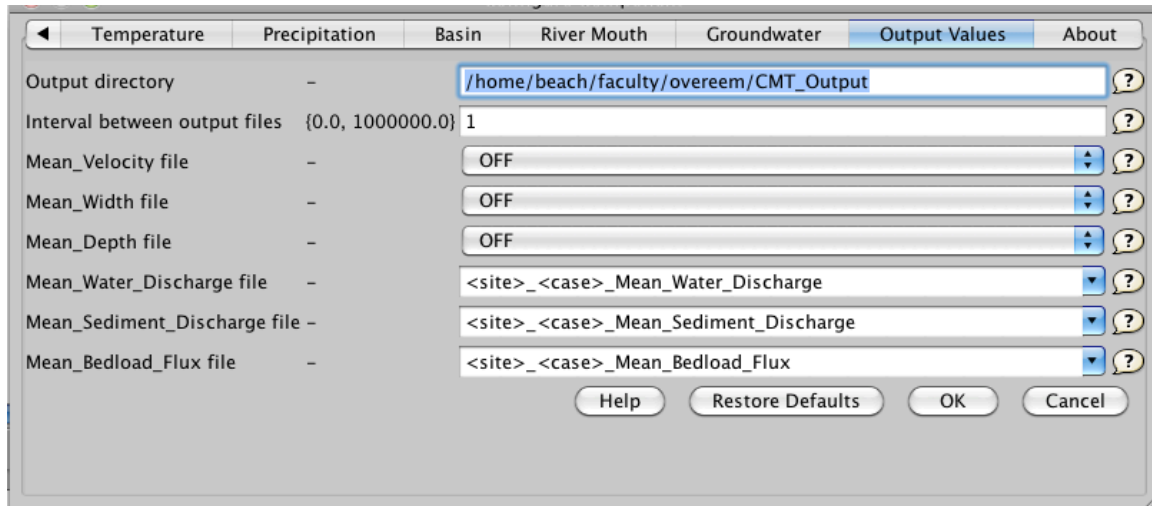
◄ Temperature | Precipitation | Basin | River Mouth | Groundwater | Output Values | About

| | | | |
|---|---|---|---|
| Output directory | – | /home/beach/faculty/overeem/CMT_Output | ? |
| Interval between output files | {0.0, 1000000.0} | 1 | ? |
| Mean_Velocity file | – | OFF | ? |
| Mean_Width file | – | OFF | ? |
| Mean_Depth file | – | OFF | ? |
| Mean_Water_Discharge file | – | <site>_<case>_Mean_Water_Discharge | ? |
| Mean_Sediment_Discharge file | – | <site>_<case>_Mean_Sediment_Discharge | ? |
| Mean_Bedload_Flux file | – | <site>_<case>_Mean_Bedload_Flux | ? |

Help | Restore Defaults | OK | Cancel